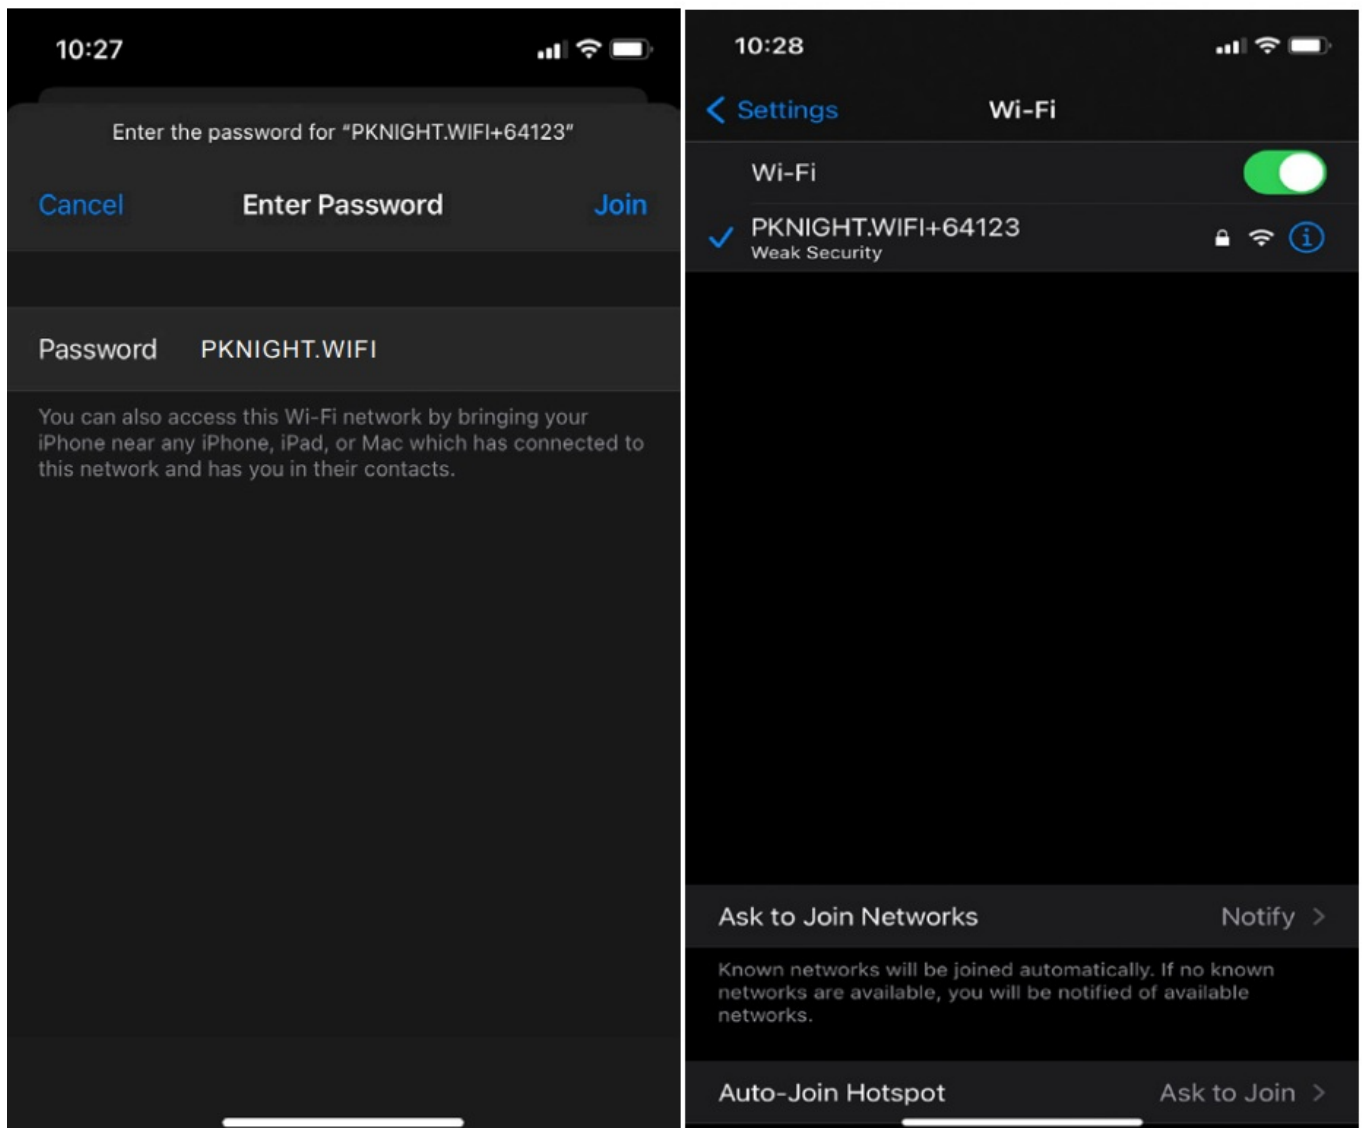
10:27

Enter the password for "PKNIGHT.WIFI+64123"

Cancel Enter Password Join

Password PKNIGHT.WIFI

You can also access this Wi-Fi network by bringing your iPhone near any iPhone, iPad, or Mac which has connected to this network and has you in their contacts.

10:28

Settings Wi-Fi

Wi-Fi

PKNIGHT.WIFI+64123
Weak Security

Ask to Join Networks Notify

Known networks will be joined automatically. If no known networks are available, you will be notified of available networks.

Auto-Join Hotspot Ask to Join